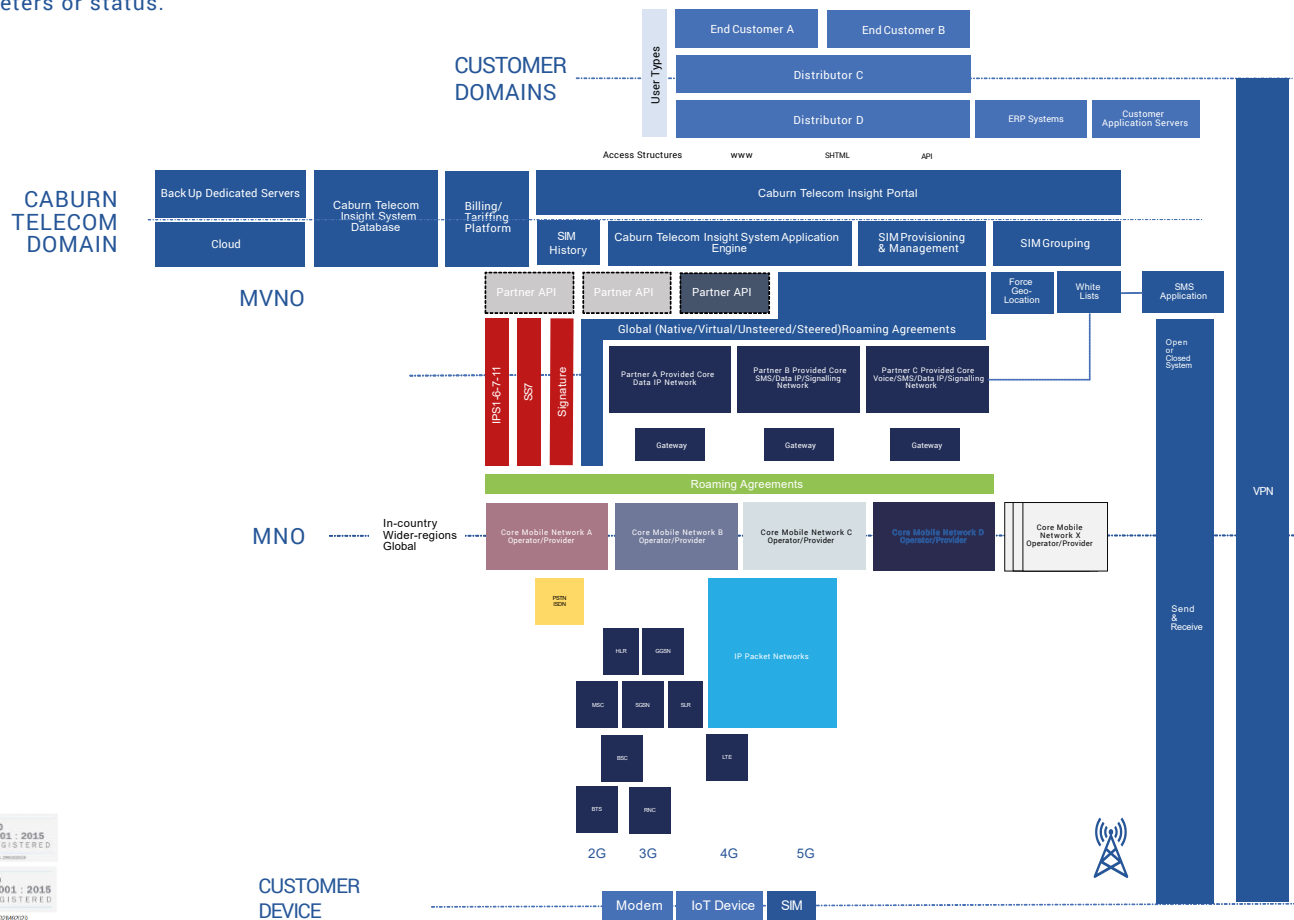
eters or status.

User Types

End Customer A

End Customer B

CUSTOMER DOMAINS

Distributor C

Distributor D

ERP Systems

Customer Application Servers

Access Structures www SHTML API

CABURN TELECOM DOMAIN

Back Up Dedicated Servers

Cloud

Caburn Telecom Insight System Database

Billing/ Tariffing Platform

Caburn Telecom Insight Portal

SIM History

Caburn Telecom Insight System Application Engine

SIM Provisioning & Management

SIM Grouping

MVNO

Partner API

Partner API

Partner API

Force Geo-Location

White Lists

SMS Application

VPN

IPS1-6-7-11

SS7

Signature

Global (Native/Virtual/Unsteered/Steered)Roaming Agreements

Partner A Provided Core Data IP Network

Partner B Provided Core SMS/Data IP/Signalling Network

Partner C Provided Core Voice/SMS/Data IP/Signalling Network

Open or Closed System

Gateway

Gateway

Gateway

Roaming Agreements

MNO

In-country Wider-regions Global

Core Mobile Network A Operator/Provider

Core Mobile Network B Operator/Provider

Core Mobile Network C Operator/Provider

Core Mobile Network D Operator/Provider

Core Mobile Network X Operator/Provider

PSTN ISDN

HLR

GGSN

IP Packet Networks

Send & Receive

MSC

SGSN

SLR

BSC

LTE

BTS

RNC

2G 3G 4G 5G

001 : 2015 GISTERED

001 : 2015 GISTERED

CUSTOMER DEVICE

Modem

IoT Device

SIM